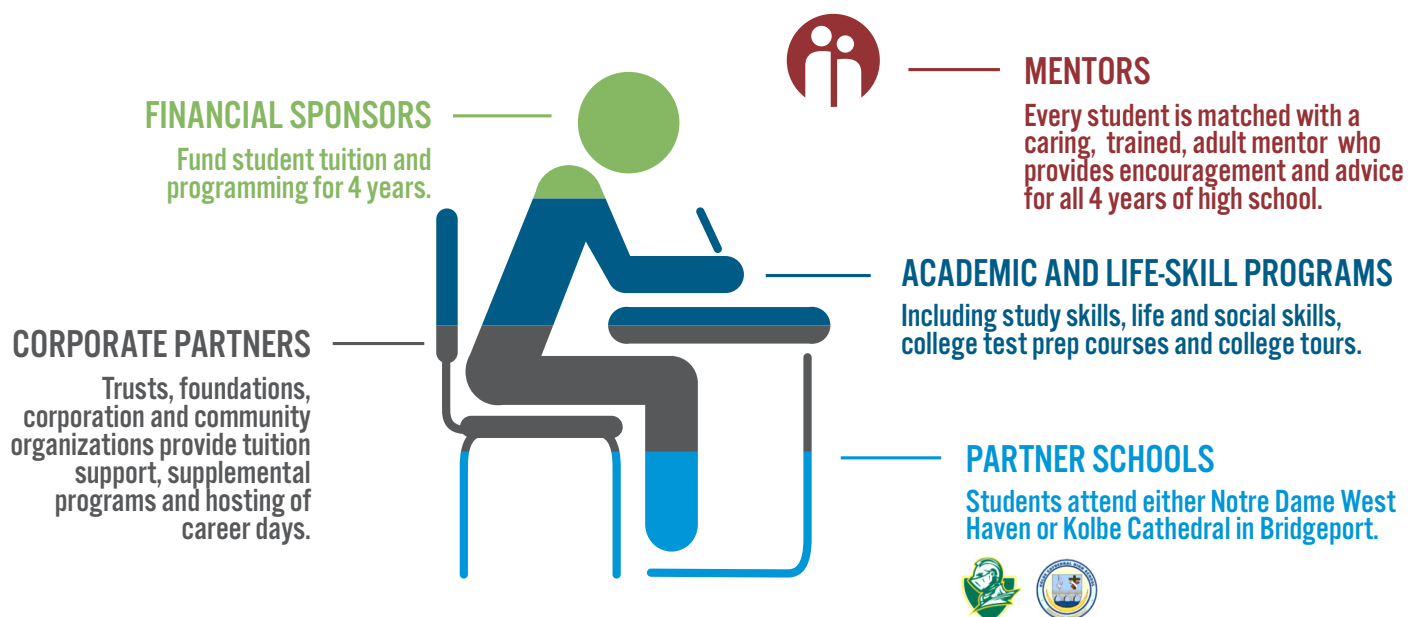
FINANCIAL SPONSORS

Fund student tuition and programming for 4 years.

MENTORS

Every student is matched with a caring, trained, adult mentor who provides encouragement and advice for all 4 years of high school.

ACADEMIC AND LIFE-SKILL PROGRAMS

Including study skills, life and social skills, college test prep courses and college tours.

CORPORATE PARTNERS

Trusts, foundations, corporation and community organizations provide tuition support, supplemental programs and hosting of career days.

PARTNER SCHOOLS

Students attend either Notre Dame West Haven or Kolbe Cathedral in Bridgeport.